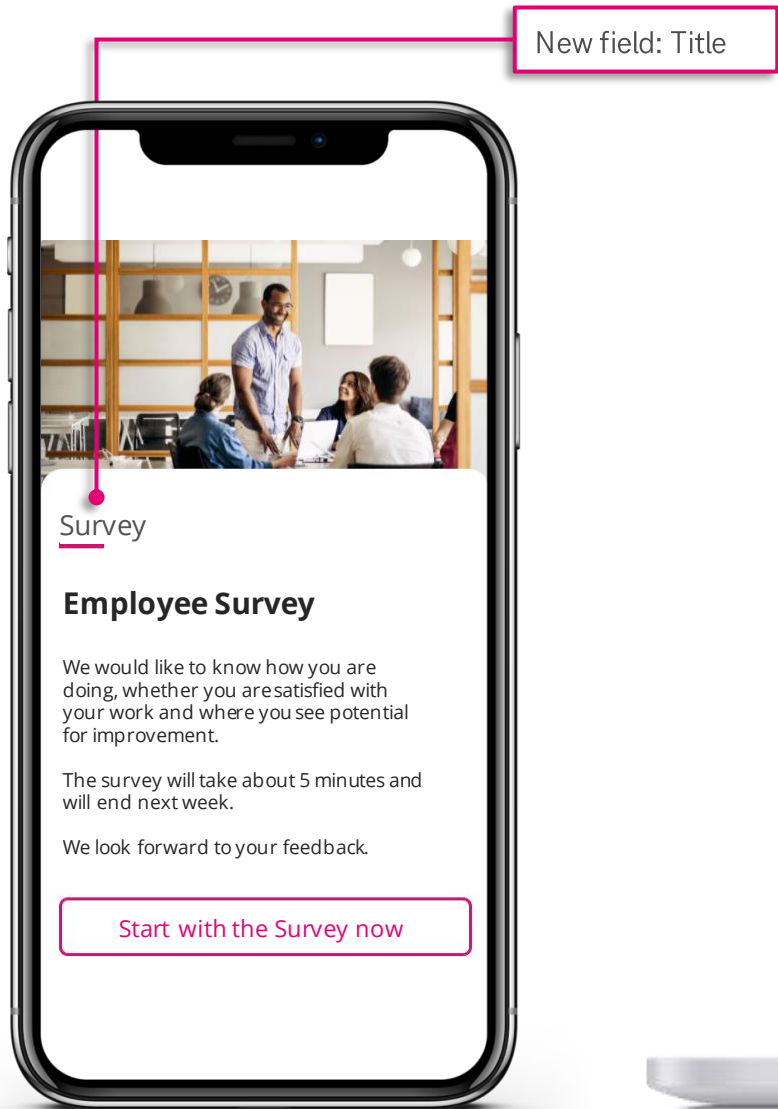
New field: Title

Survey

Employee Survey

We would like to know how you are doing, whether you aresatisfied with your work and where you see potential for improvement.

The survey will take about 5 minutes and will end next week.

We look forward to your feedback.

Start with the Survey now